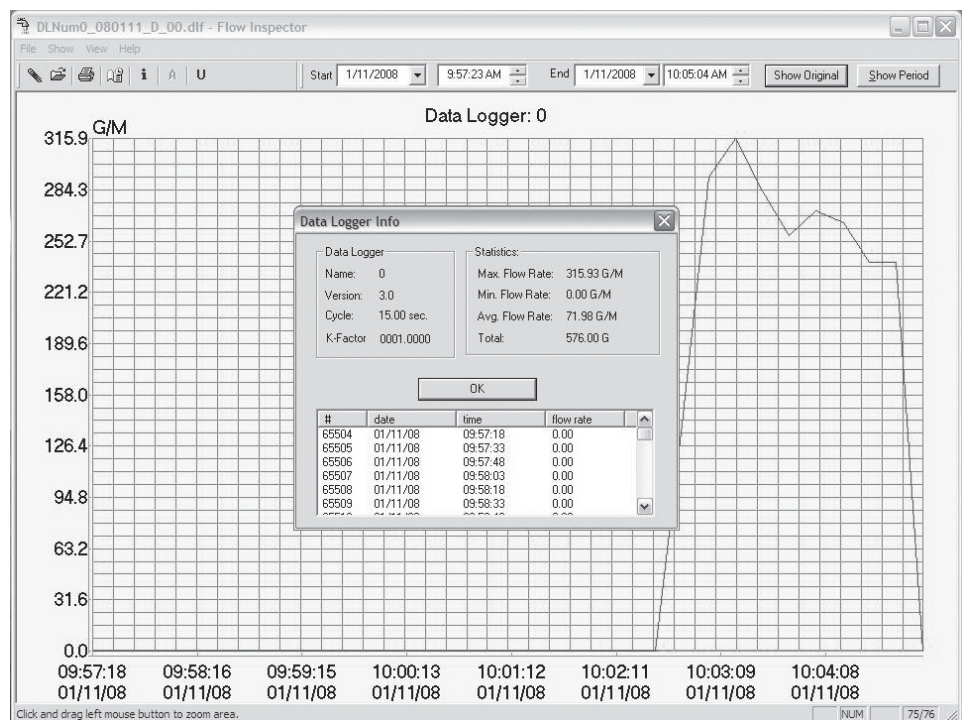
DLNum0_080111_D_00.dlf - Flow Inspector

File Show View Help

i A U

Start 1/11/2008 9:57:23 AM End 1/11/2008 10:05:04 AM Show Original Show Period

Data Logger: 0

G/M

315.9
284.3
252.7
221.2
189.6
158.0
126.4
94.8
63.2
31.6
0.0

Data Logger Info

Data Logger
Name: 0
Version: 3.0
Cycle: 15.00 sec.
K-Factor 0001.0000

Statistics:
Max. Flow Rate: 315.93 G/M
Min. Flow Rate: 0.00 G/M
Avg. Flow Rate: 71.98 G/M
Total: 576.00 G

OK

| # | date | time | flow rate |
|---|---|---|---|
| 65504 | 01/11/08 | 09:57:18 | 0.00 |
| 65505 | 01/11/08 | 09:57:33 | 0.00 |
| 65506 | 01/11/08 | 09:57:48 | 0.00 |
| 65507 | 01/11/08 | 09:58:03 | 0.00 |
| 65508 | 01/11/08 | 09:58:18 | 0.00 |
| 65509 | 01/11/08 | 09:58:33 | 0.00 |

09:57:18 01/11/08
09:58:16 01/11/08
09:59:15 01/11/08
10:00:13 01/11/08
10:01:12 01/11/08
10:02:11 01/11/08
10:03:09 01/11/08
10:04:08 01/11/08

Click and drag left mouse button to zoom area.
NUM 75/76